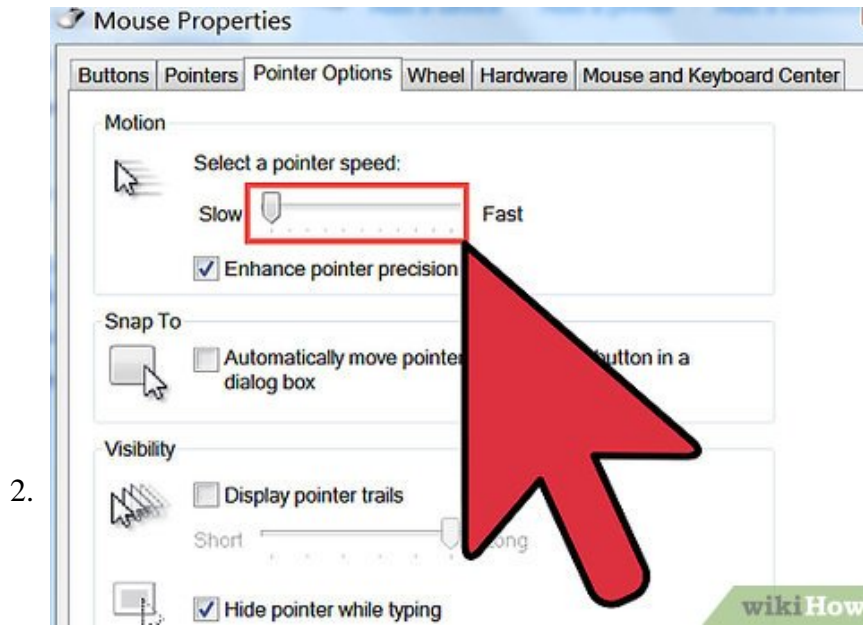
Mouse Properties

Buttons | Pointers | Pointer Options | Wheel | Hardware | Mouse and Keyboard Center

Motion

Select a pointer speed:

Slow Fast

Enhance pointer precision

Snap To

Automatically move pointe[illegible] button in a dialog box

Visibility

2.

Display pointer trails

Short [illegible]ong

Hide pointer while typing

wikiHow